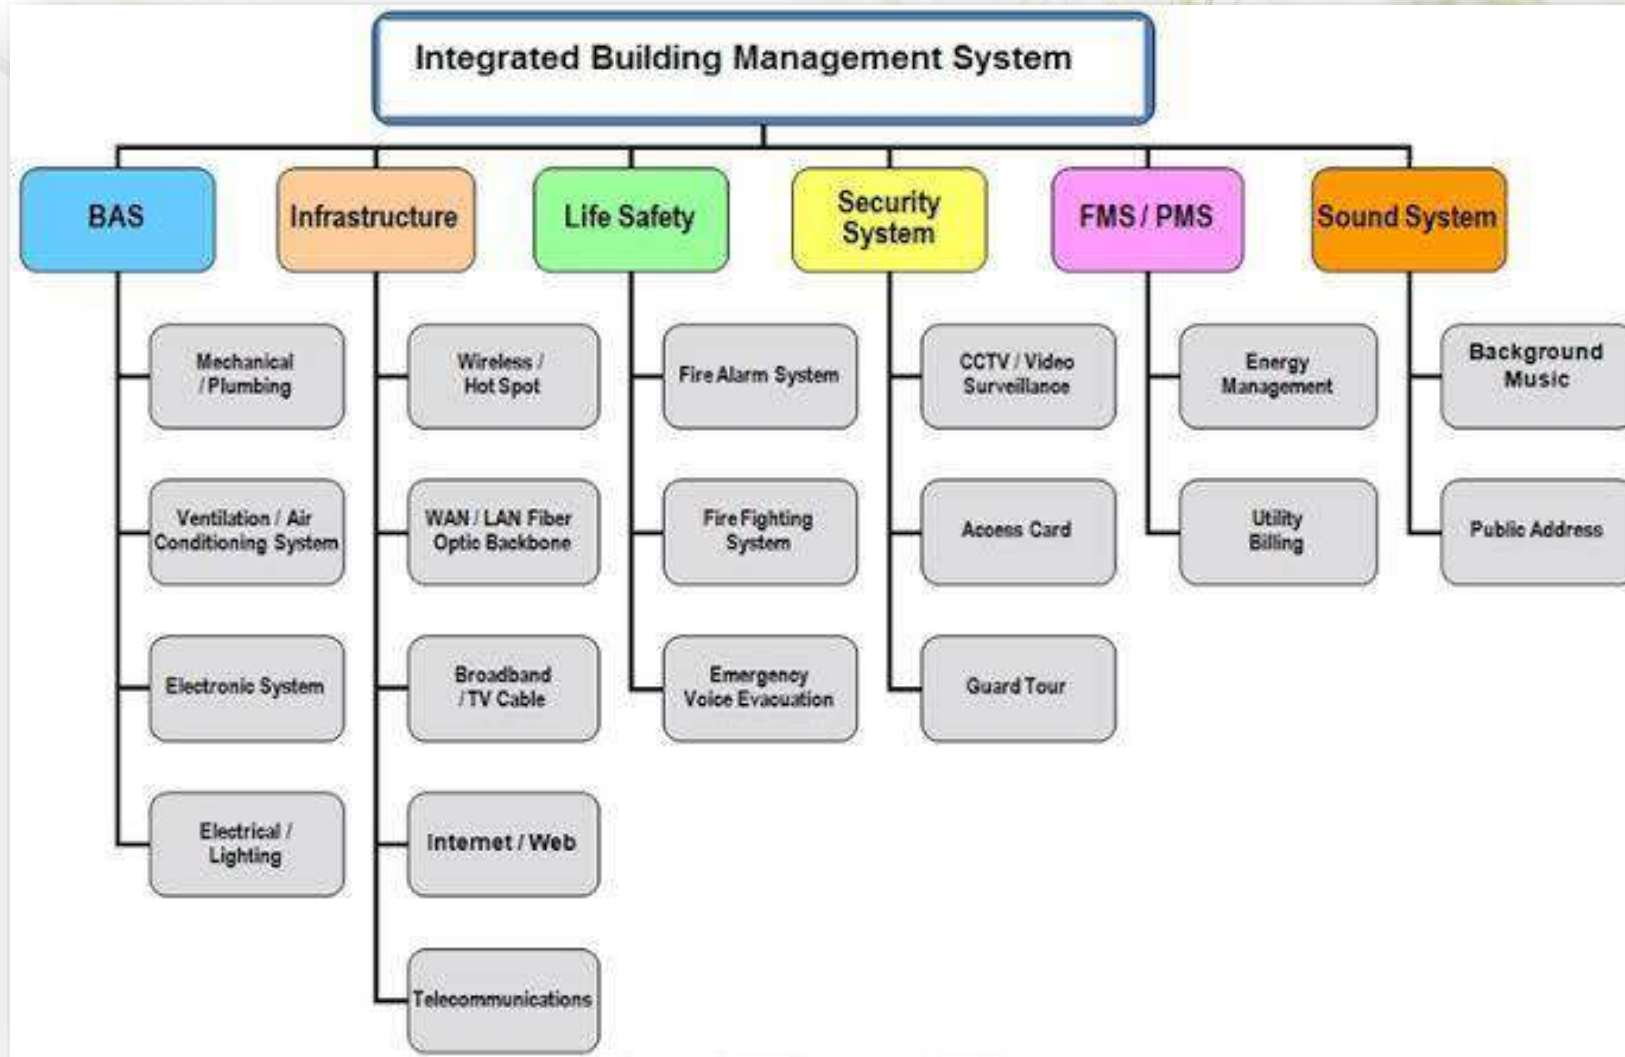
Integrated Building Management System

BAS

Mechanical / Plumbing

Ventilation / Air Conditioning System

Electronic System

Electrical / Lighting

Infrastructure

Wireless / Hot Spot

WAN / LAN Fiber Optic Backbone

Broadband / TV Cable

Internet / Web

Telecommunications

Life Safety

Fire Alarm System

Fire Fighting System

Emergency Voice Evacuation

Security System

CCTV / Video Surveillance

Access Card

Guard Tour

FMS / PMS

Energy Management

Utility Billing

Sound System

Background Music

Public Address